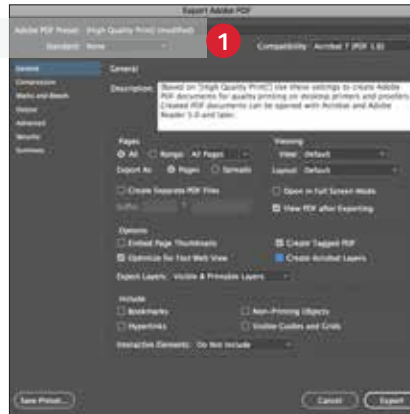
Export Adobe PDF

Adobe PDF Preset: [High Quality Print] (modified)

Standard: None

1

Compatibility: Acrobat 7 (PDF 1.6)

General
Compression
Marks and Bleeds
Output
Advanced
Security
Summary

General

Description: [Based on '[High Quality Print]'] Use these settings to create Adobe PDF documents for quality printing on desktop printers and proofers. Created PDF documents can be opened with Acrobat and Adobe Reader 5.0 and later.

Pages
All Range: All Pages
Export As: Pages Spreads
Create Separate PDF Files
Suffix: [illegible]

Viewing
View: Default
Layout: Default
Open in Full Screen Mode
View PDF after Exporting

Options
Embed Page Thumbnails
Optimize for Fast Web View
Create Tagged PDF
Create Acrobat Layers
Export Layers: Visible & Printable Layers

Include
Bookmarks
Hyperlinks
Non-Printing Objects
Visible Guides and Grids
Interactive Elements: Do Not Include

Save Preset...
Cancel
Export